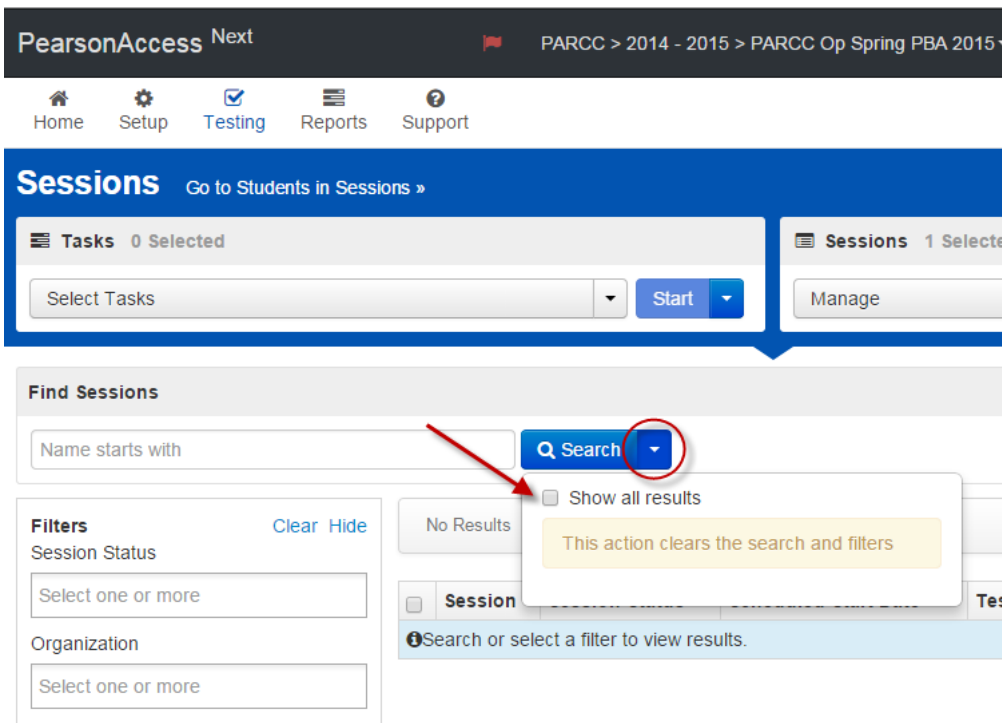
PearsonAccess Next

PARCC > 2014 - 2015 > PARCC Op Spring PBA 2015

Home Setup Testing Reports Support

Sessions Go to Students in Sessions »

Tasks 0 Selected

Select Tasks

Start

Sessions 1 Selecte

Manage

Find Sessions

Name starts with

Search

Show all results

This action clears the search and filters

Filters Clear Hide

Session Status

Select one or more

Organization

Select one or more

No Results

| | Session | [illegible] | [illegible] | Tes |
|---|---|---|---|---|
| Search or select a filter to view results. | | | | |